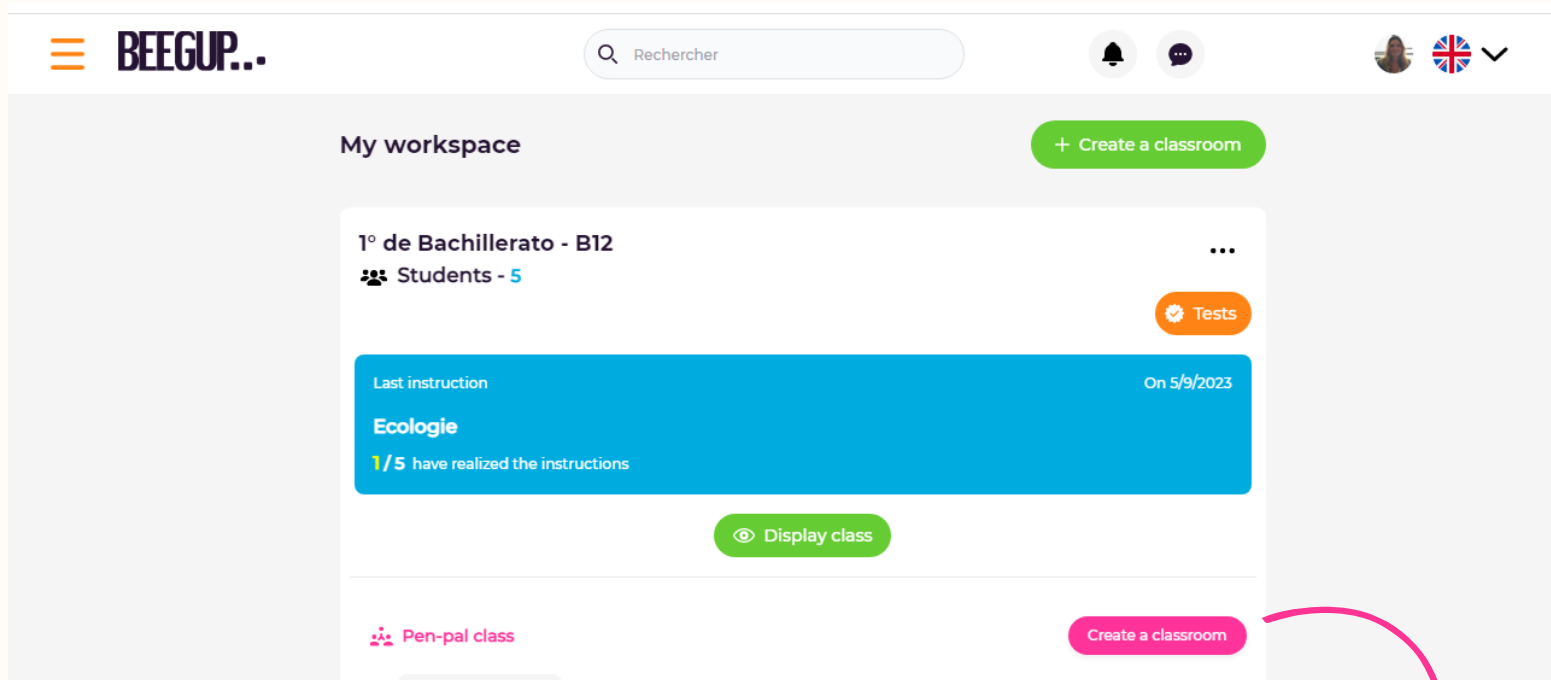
BEEGUP...

Rechercher

My workspace

+ Create a classroom

1° de Bachillerato - B12

Students - 5

Tests

Last instruction

On 5/9/2023

Ecologie

1/5 have realized the instructions

Display class

Pen-pal class

Create a classroom